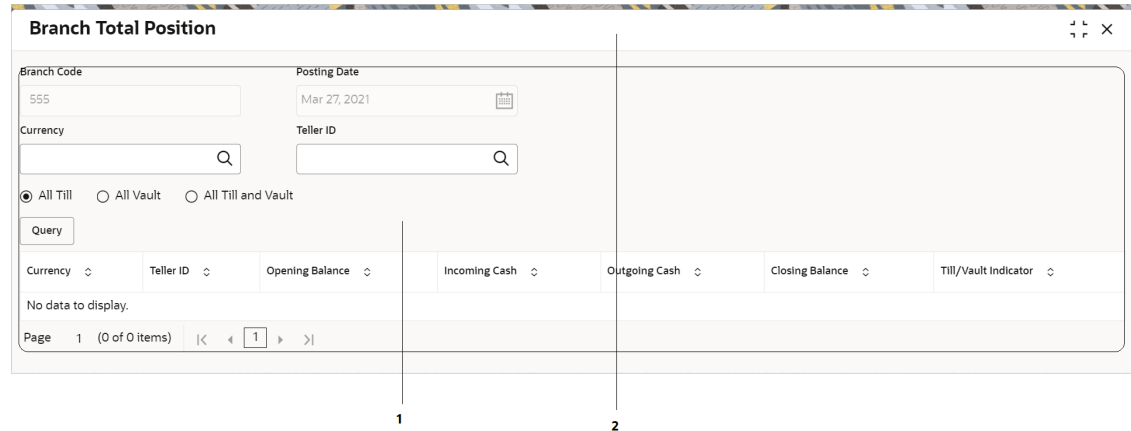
Branch Total Position

Branch Code
555

Posting Date
Mar 27, 2021

Currency

Teller ID

All Till   All Vault   All Till and Vault

Query

| Currency | Teller ID | Opening Balance | Incoming Cash | Outgoing Cash | Closing Balance | Till/Vault Indicator |
|---|---|---|---|---|---|---|
| No data to display. | | | | | | |

Page 1 (0 of 0 items) |< ◂ 1 ▸ >|

1

2